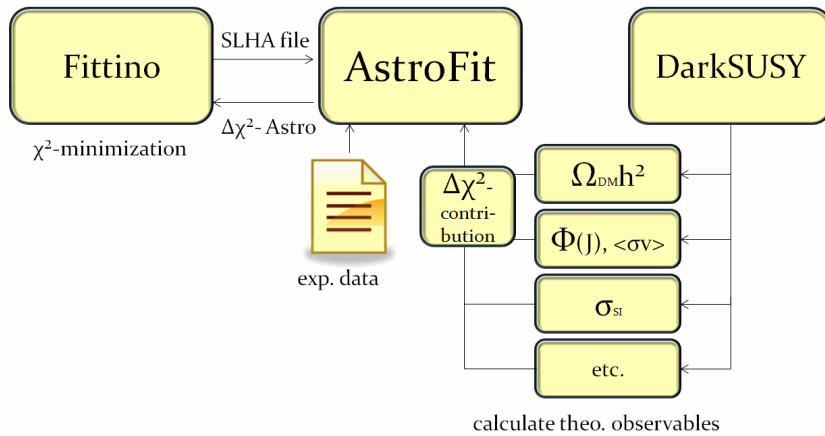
Fittino

SLHA file

AstroFit

DarkSUSY

$\Delta\chi^2$- Astro

$\chi^2$-minimization

$\Omega_{DM}h^2$

$\Delta\chi^2$-contribution

$\Phi(J)$, $<\sigma v>$

exp. data

$\sigma_{SI}$

etc.

calculate theo. observables